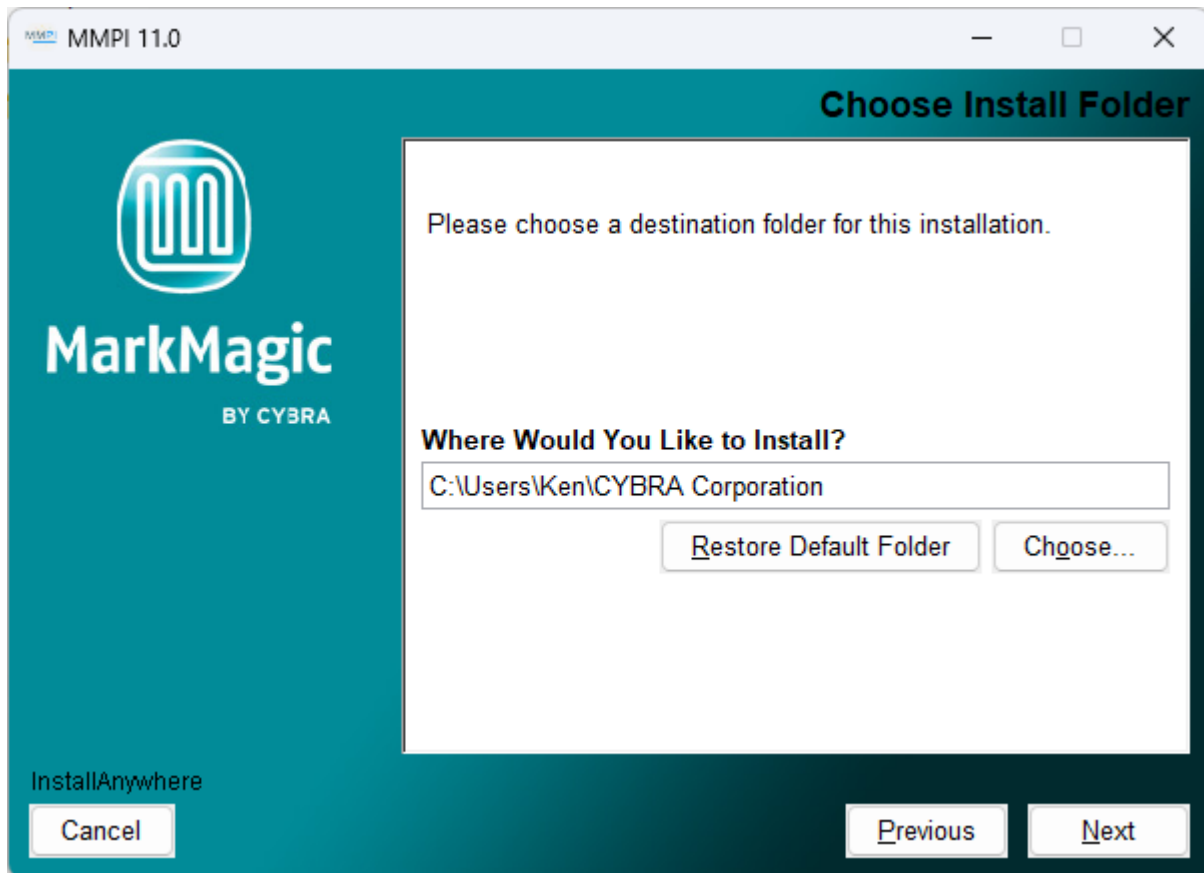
MMPI 11.0

Choose Install Folder

MarkMagic
BY CYBRA

Please choose a destination folder for this installation.

Where Would You Like to Install?

C:\Users\Ken\CYBRA Corporation

Restore Default Folder

Choose...

InstallAnywhere

Cancel

Previous

Next